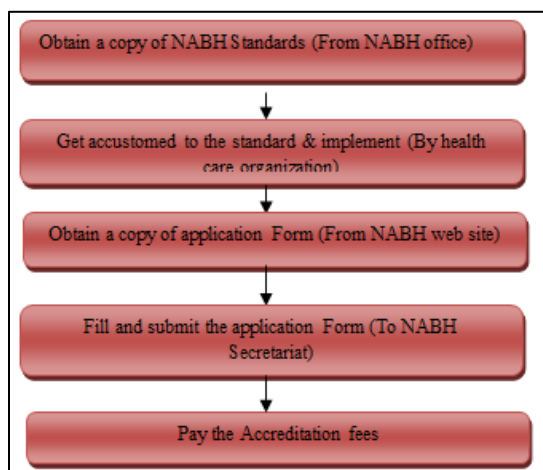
Obtain a copy of NABH Standards (From NABH office)

Get accustomed to the standard & implement (By health care organization)

Obtain a copy of application Form (From NABH web site)

Fill and submit the application Form (To NABH Secretariat)

Pay the Accreditation fees